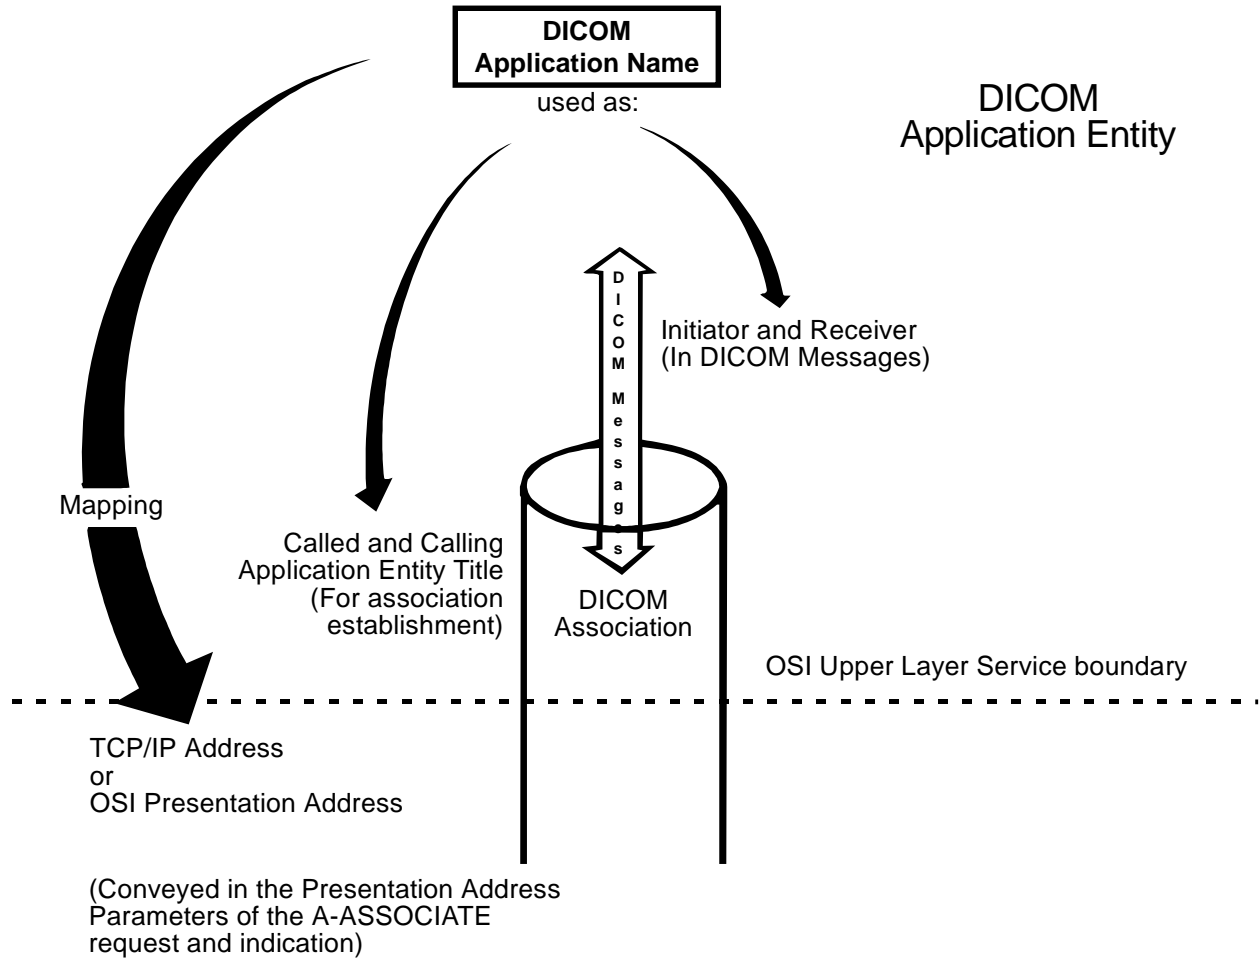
DICOM
Application Name

used as:

DICOM
Application Entity

DICOM Messages

Initiator and Receiver
(In DICOM Messages)

Mapping

Called and Calling
Application Entity Title
(For association
establishment)

DICOM
Association

OSI Upper Layer Service boundary

TCP/IP Address
or
OSI Presentation Address

(Conveyed in the Presentation Address
Parameters of the A-ASSOCIATE
request and indication)